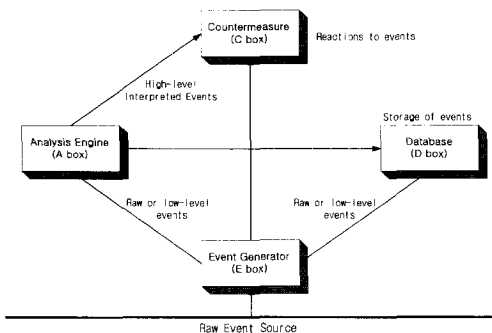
Countermeasure
(C box)

Reactions to events

High-level
Interpreted Events

Analysis Engine
(A box)

Storage of events

Database
(D box)

Raw or low-level
events

Raw or low-level
events

Event Generator
(E box)

Raw Event Source